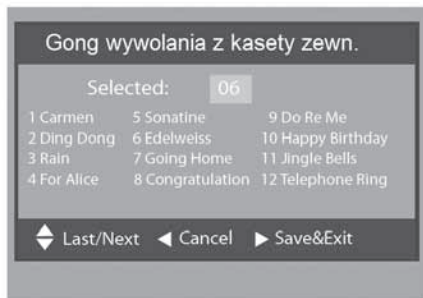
Gong wywolania z kasety zewn.

Selected: 06

1 Carmen
2 Ding Dong
3 Rain
4 For Alice

5 Sonatine
6 Edelweiss
7 Going Home
8 Congratulation

9 Do Re Me
10 Happy Birthday
11 Jingle Bells
12 Telephone Ring

Last/Next ◀ Cancel ▶ Save&Exit